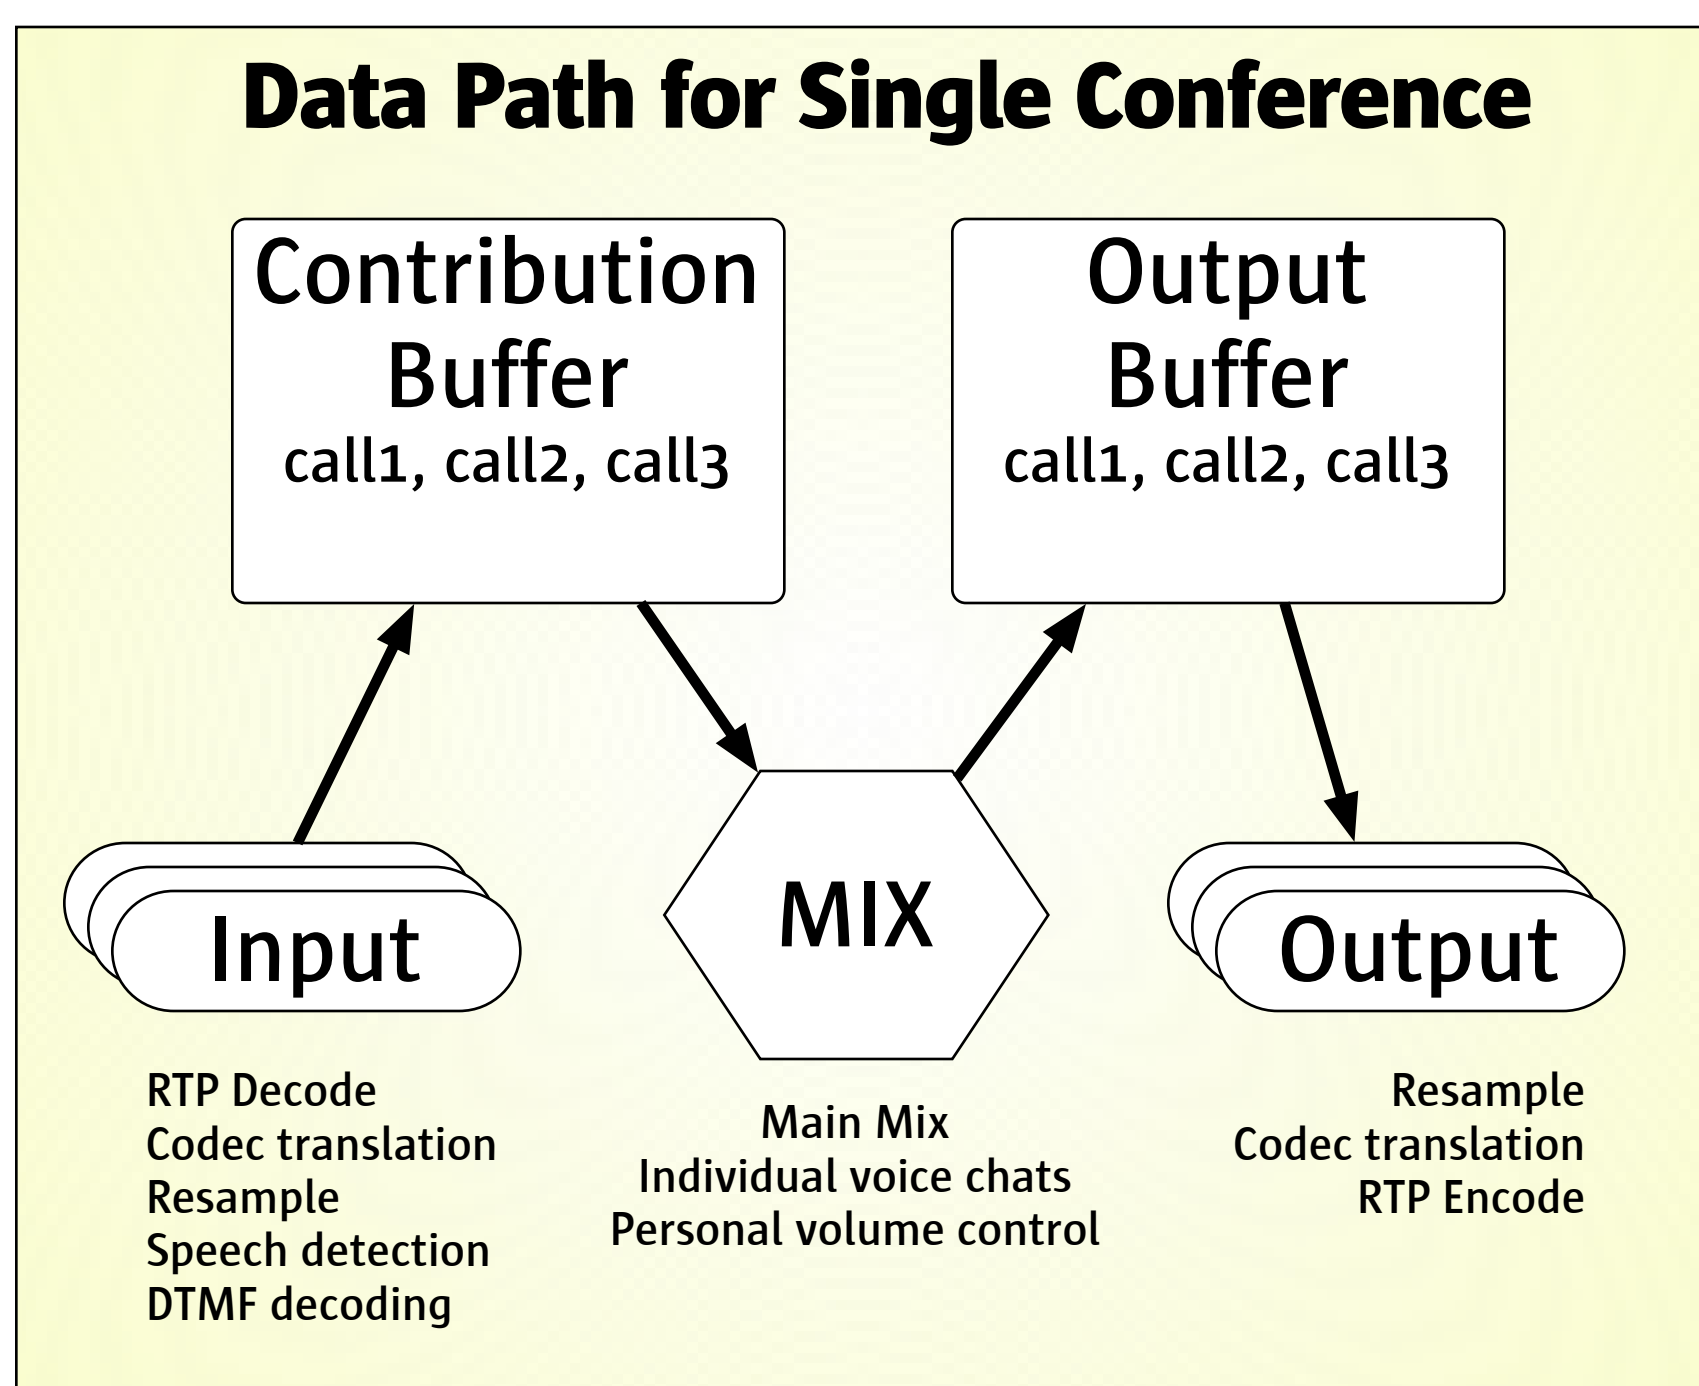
Data Path for Single Conference

Contribution Buffer
call1, call2, call3

Output Buffer
call1, call2, call3

Input

MIX

Output

RTP Decode
Codec translation
Resample
Speech detection
DTMF decoding

Main Mix
Individual voice chats
Personal volume control

Resample
Codec translation
RTP Encode